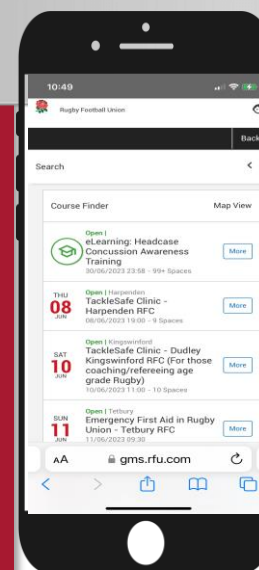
10:49

Rugby Football Union

Back

Search

Course Finder

Map View

Open | 
eLearning: Headcase Concussion Awareness Training
30/06/2023 23:58 - 99+ Spaces

More

THU
08
JUN

Open | Harpenden
TackleSafe Clinic - Harpenden RFC
08/06/2023 19:00 - 9 Spaces

More

SAT
10
JUN

Open | Kingswinford
TackleSafe Clinic - Dudley Kingswinford RFC (For those coaching/refereeing age grade Rugby)
10/06/2023 11:00 - 10 Spaces

More

SUN
11
JUN

Open | Tetbury
Emergency First Aid in Rugby Union - Tetbury RFC
11/06/2023 09:30

More

AA

gms.rfu.com